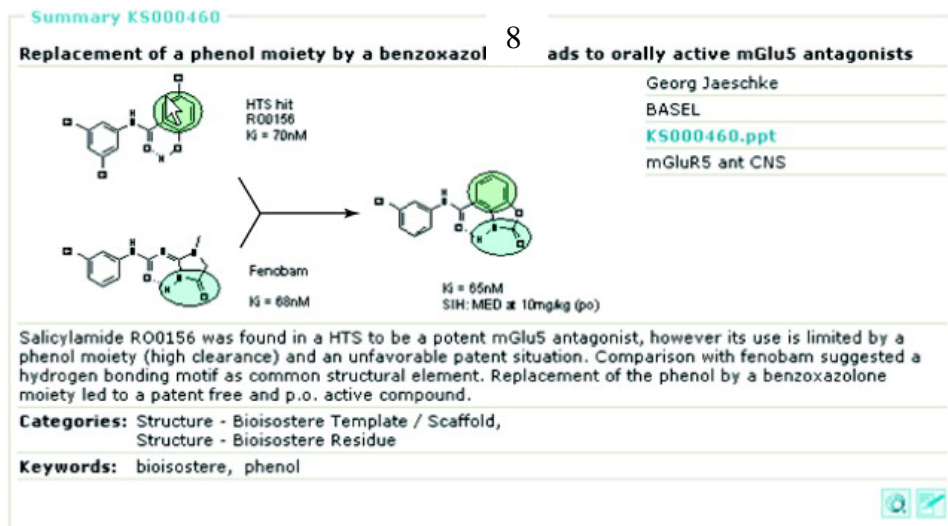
Summary KS000460

8

Replacement of a phenol moiety by a benzoxazol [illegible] ads to orally active mGlu5 antagonists

HTS hit
RO0156
Ki = 70nM

Fenobam

Ki = 68nM

Ki = 65nM
SIH: MED at 10mg/kg (po)

Georg Jaeschke

BASEL

KS000460.ppt

mGluR5 ant CNS

Salicylamide RO0156 was found in a HTS to be a potent mGlu5 antagonist, however its use is limited by a phenol moiety (high clearance) and an unfavorable patent situation. Comparison with fenobam suggested a hydrogen bonding motif as common structural element. Replacement of the phenol by a benzoxazolone moiety led to a patent free and p.o. active compound.

Categories: Structure - Bioisostere Template / Scaffold, Structure - Bioisostere Residue

Keywords: bioisostere, phenol